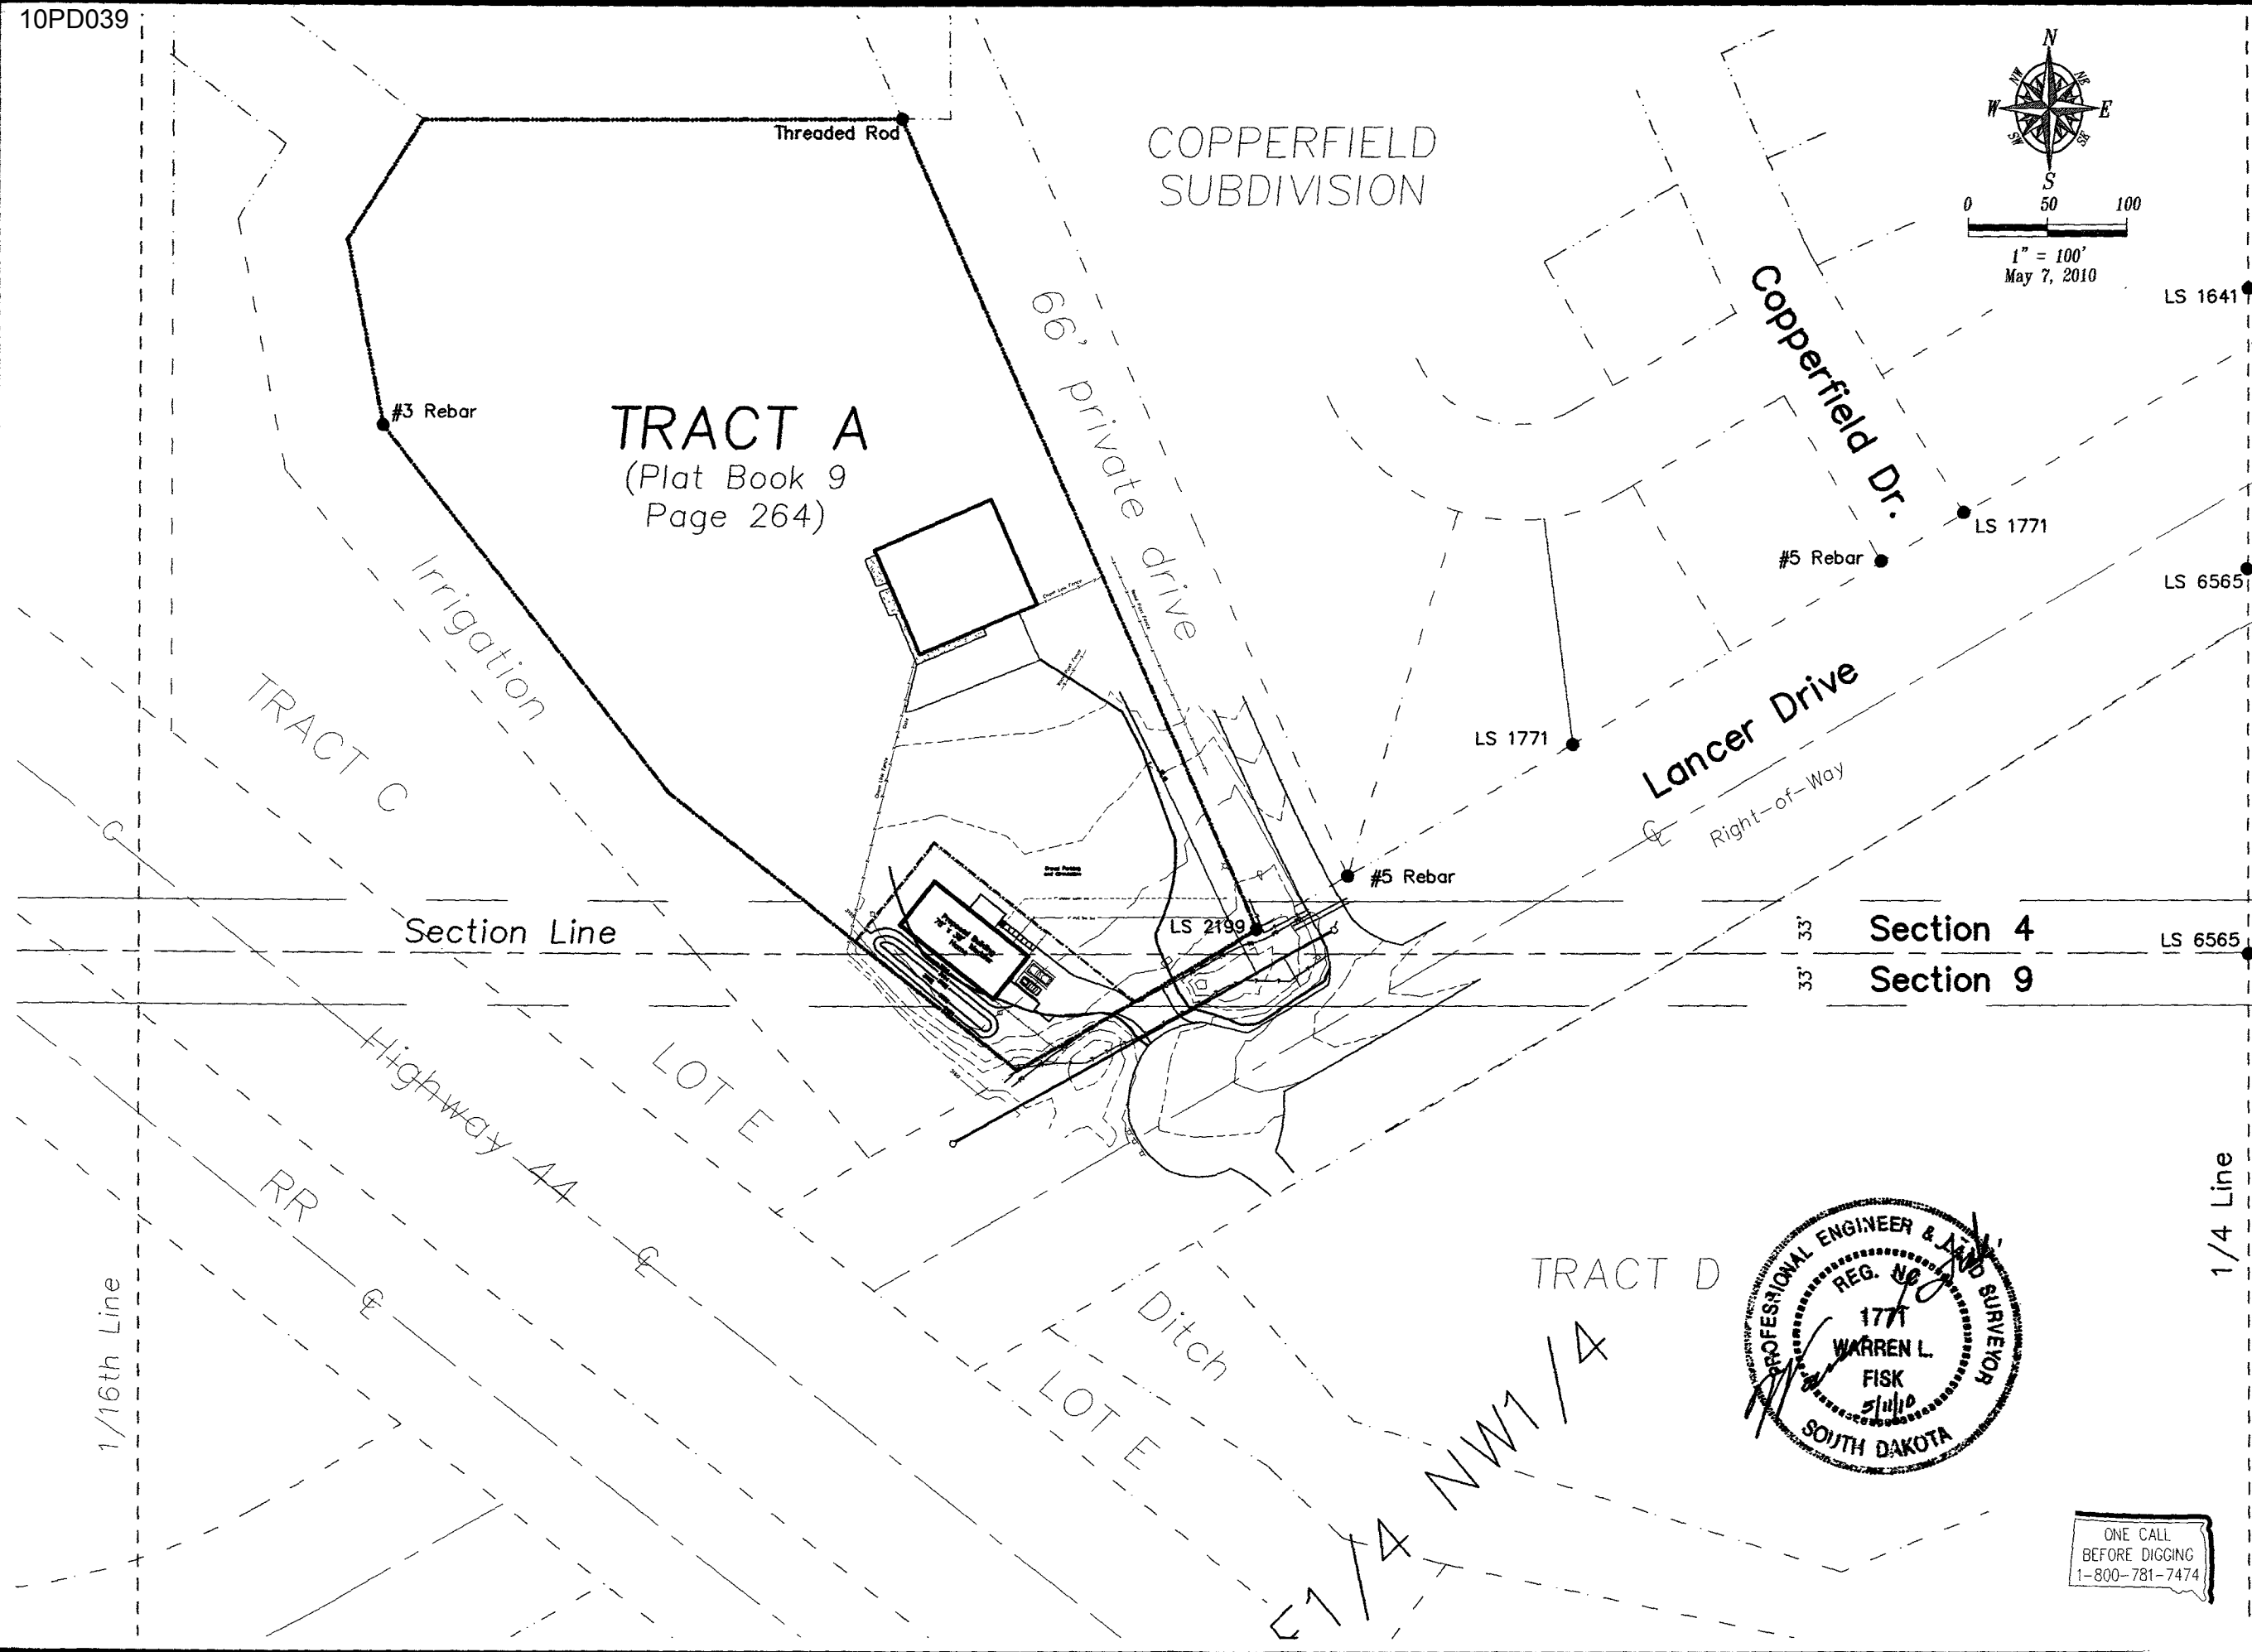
10PD039

Threaded Rod

COPPERFIELD SUBDIVISION

N
NW NE
W E
SW SE
S

0 50 100
1" = 100'
May 7, 2010

LS 1641

Copperfield Dr.

#3 Rebar

TRACT A
(Plat Book 9
Page 264)

66' private drive

LS 1771

#5 Rebar

LS 6565

Irrigation

TRACT C

LS 1771

Lancer Drive

Right-of-Way

#5 Rebar

Section Line

LS 2199

33'
Section 4
33'
Section 9

LS 6565

Highway 44

LOT E

RR

TRACT D

1/4 Line

1/16th Line

Ditch

LOT E

E1/4 NW1/4

PROFESSIONAL ENGINEER & LAND SURVEYOR
REG. NO.
1771
WARREN L.
FISK
5/11/10
SOUTH DAKOTA

ONE CALL
BEFORE DIGGING
1-800-781-7474